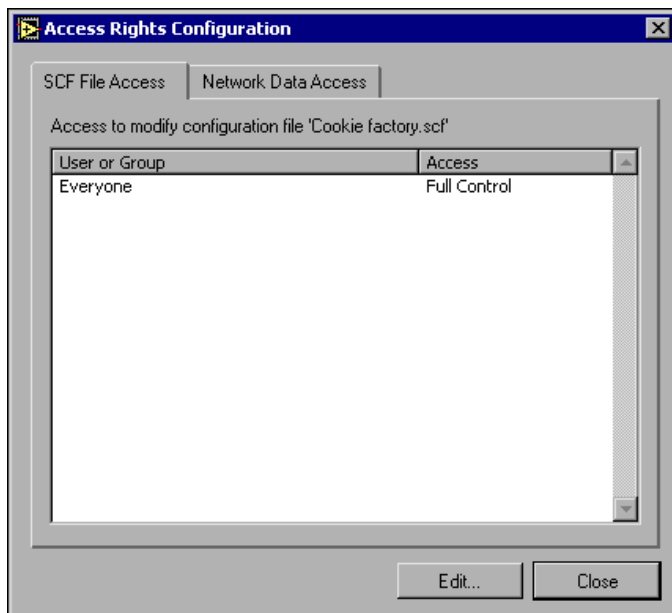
Access Rights Configuration

SCF File Access
Network Data Access

Access to modify configuration file 'Cookie factory.scf'

| User or Group | Access |
|---|---|
| Everyone | Full Control |

Edit...
Close